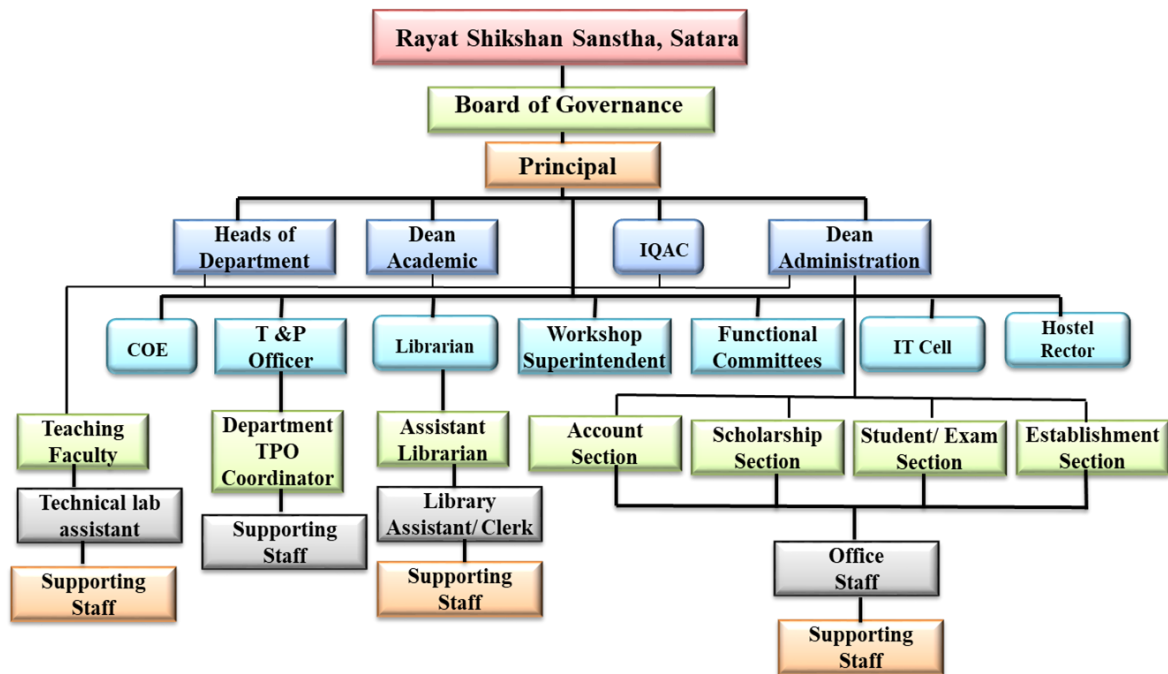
Rayat Shikshan Sanstha, Satara

Board of Governance

Principal

Heads of Department

Dean Academic

IQAC

Dean Administration

COE

T &P Officer

Librarian

Workshop Superintendent

Functional Committees

IT Cell

Hostel Rector

Teaching Faculty

Technical lab assistant

Supporting Staff

Department TPO Coordinator

Supporting Staff

Assistant Librarian

Library Assistant/ Clerk

Supporting Staff

Account Section

Scholarship Section

Student/ Exam Section

Establishment Section

Office Staff

Supporting Staff